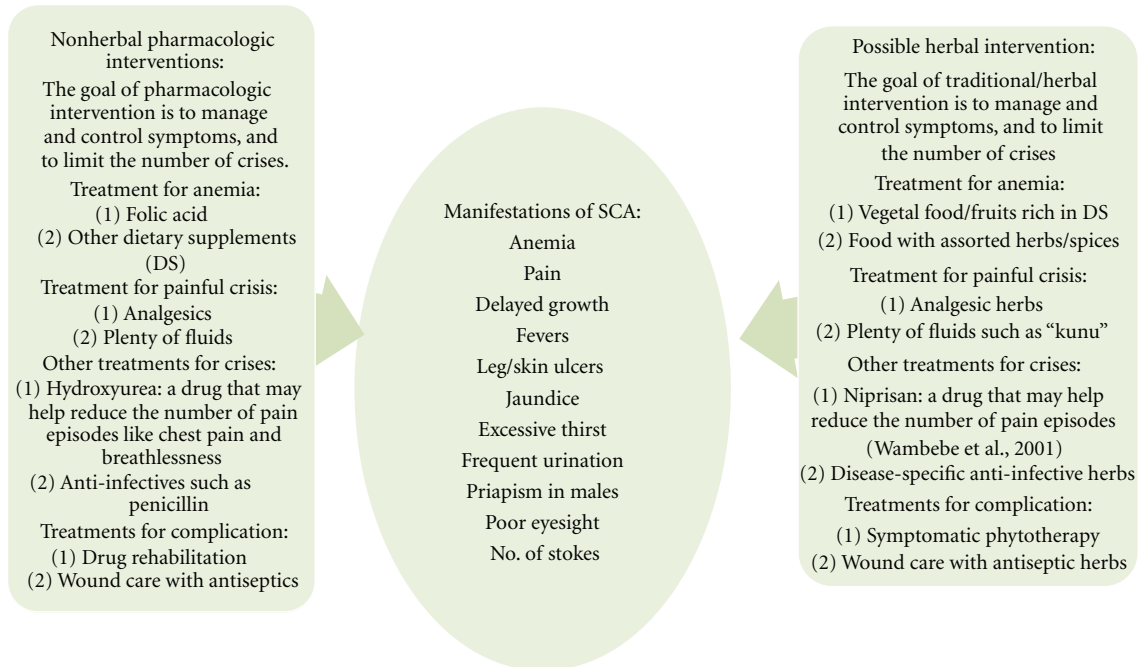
Nonherbal pharmacologic interventions:

The goal of pharmacologic intervention is to manage and control symptoms, and to limit the number of crises.

Treatment for anemia:
(1) Folic acid
(2) Other dietary supplements (DS)

Treatment for painful crisis:
(1) Analgesics
(2) Plenty of fluids

Other treatments for crises:
(1) Hydroxyurea: a drug that may help reduce the number of pain episodes like chest pain and breathlessness
(2) Anti-infectives such as penicillin

Treatments for complication:
(1) Drug rehabilitation
(2) Wound care with antiseptics

Manifestations of SCA:
Anemia
Pain
Delayed growth
Fevers
Leg/skin ulcers
Jaundice
Excessive thirst
Frequent urination
Priapism in males
Poor eyesight
No. of stokes

Possible herbal intervention:

The goal of traditional/herbal intervention is to manage and control symptoms, and to limit the number of crises

Treatment for anemia:
(1) Vegetal food/fruits rich in DS
(2) Food with assorted herbs/spices

Treatment for painful crisis:
(1) Analgesic herbs
(2) Plenty of fluids such as "kunu"

Other treatments for crises:
(1) Niprisan: a drug that may help reduce the number of pain episodes (Wambebe et al., 2001)
(2) Disease-specific anti-infective herbs

Treatments for complication:
(1) Symptomatic phytotherapy
(2) Wound care with antiseptic herbs